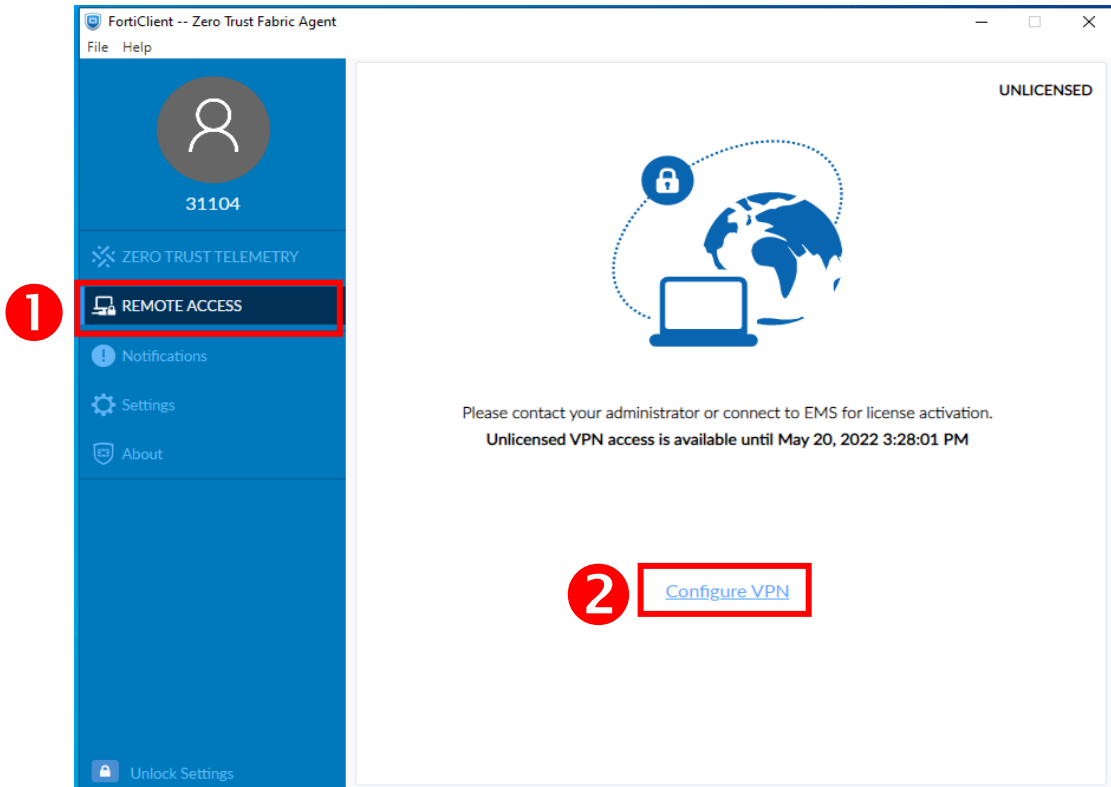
FortiClient -- Zero Trust Fabric Agent

File Help

31104

ZERO TRUST TELEMETRY

1

REMOTE ACCESS

Notifications

Settings

About

Unlock Settings

UNLICENSED

Please contact your administrator or connect to EMS for license activation.

Unlicensed VPN access is available until May 20, 2022 3:28:01 PM

2

Configure VPN